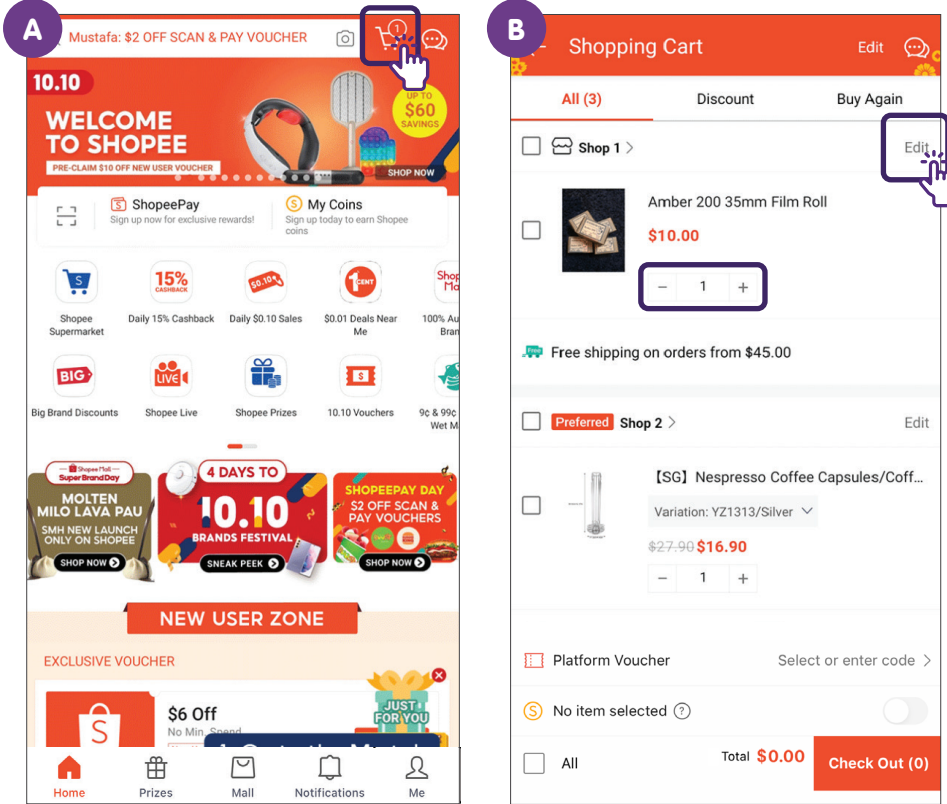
A

Mustafa: $2 OFF SCAN & PAY VOUCHER

1

10.10

WELCOME TO SHOPEE

PRE-CLAIM $10 OFF NEW USER VOUCHER

UP TO $60 SAVINGS

SHOP NOW

ShopeePay
Sign up now for exclusive rewards!

My Coins
Sign up today to earn Shopee coins

Shopee Supermarket

Daily 15% Cashback

Daily $0.10 Sales

$0.01 Deals Near Me

100% Au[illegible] Bran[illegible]

Big Brand Discounts

Shopee Live

Shopee Prizes

10.10 Vouchers

9¢ & 99¢ Wet M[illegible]

Shopee Mall Super Brand Day

MOLTEN MILO LAVA PAU

SMH NEW LAUNCH ONLY ON SHOPEE

SHOP NOW

4 DAYS TO

10.10

BRANDS FESTIVAL

SNEAK PEEK

SHOPEEPAY DAY

$2 OFF SCAN & PAY VOUCHERS

SHOP NOW

NEW USER ZONE

EXCLUSIVE VOUCHER

$6 Off

No Min. Spend

JUST FOR YOU

Home

Prizes

Mall

Notifications

Me

B

Shopping Cart

Edit

All (3)

Discount

Buy Again

Shop 1

Edit

Amber 200 35mm Film Roll

$10.00

1

Free shipping on orders from $45.00

Preferred

Shop 2

Edit

【SG】Nespresso Coffee Capsules/Coff...

Variation: YZ1313/Silver

$27.90 $16.90

1

Platform Voucher

Select or enter code

No item selected

All

Total $0.00

Check Out (0)